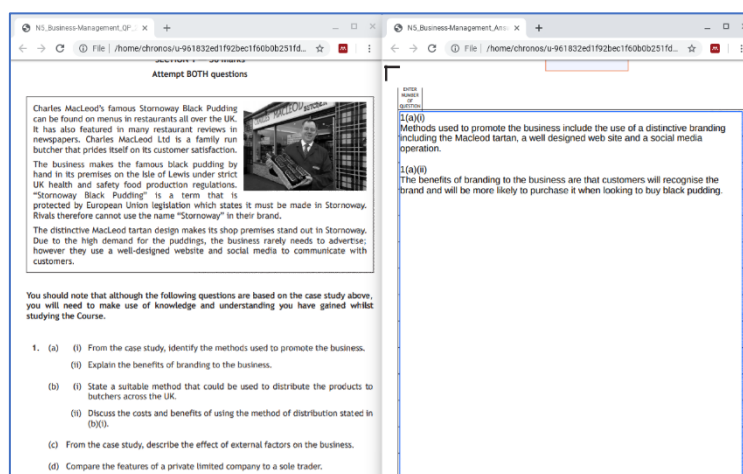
N5_Business-Management_QP... ×
+
File | /home/chronos/u-961832ed1f92bec1f60b0b251fd...

SECTION 1 — 30 marks
Attempt BOTH questions

Charles MacLeod's famous Stornoway Black Pudding can be found on menus in restaurants all over the UK. It has also featured in many restaurant reviews in newspapers. Charles MacLeod Ltd is a family run butcher that prides itself on its customer satisfaction.

The business makes the famous black pudding by hand in its premises on the Isle of Lewis under strict UK health and safety food production regulations. "Stornoway Black Pudding" is a term that is protected by European Union legislation which states it must be made in Stornoway. Rivals therefore cannot use the name "Stornoway" in their brand.

The distinctive MacLeod tartan design makes its shop premises stand out in Stornoway. Due to the high demand for the puddings, the business rarely needs to advertise; however they use a well-designed website and social media to communicate with customers.

You should note that although the following questions are based on the case study above, you will need to make use of knowledge and understanding you have gained whilst studying the Course.

1. (a) (i) From the case study, identify the methods used to promote the business.
(ii) Explain the benefits of branding to the business.
(b) (i) State a suitable method that could be used to distribute the products to butchers across the UK.
(ii) Discuss the costs and benefits of using the method of distribution stated in (b)(i).
(c) From the case study, describe the effect of external factors on the business.
(d) Compare the features of a private limited company to a sole trader.

N5_Business-Management_Ans... ×
+
File | /home/chronos/u-961832ed1f92bec1f60b0b251fd...

ENTER NUMBER OF QUESTION

1(a)(i)
Methods used to promote the business include the use of a distinctive branding including the Macleod tartan, a well designed web site and a social media operation.

1(a)(ii)
The benefits of branding to the business are that customers will recognise the brand and will be more likely to purchase it when looking to buy black pudding.